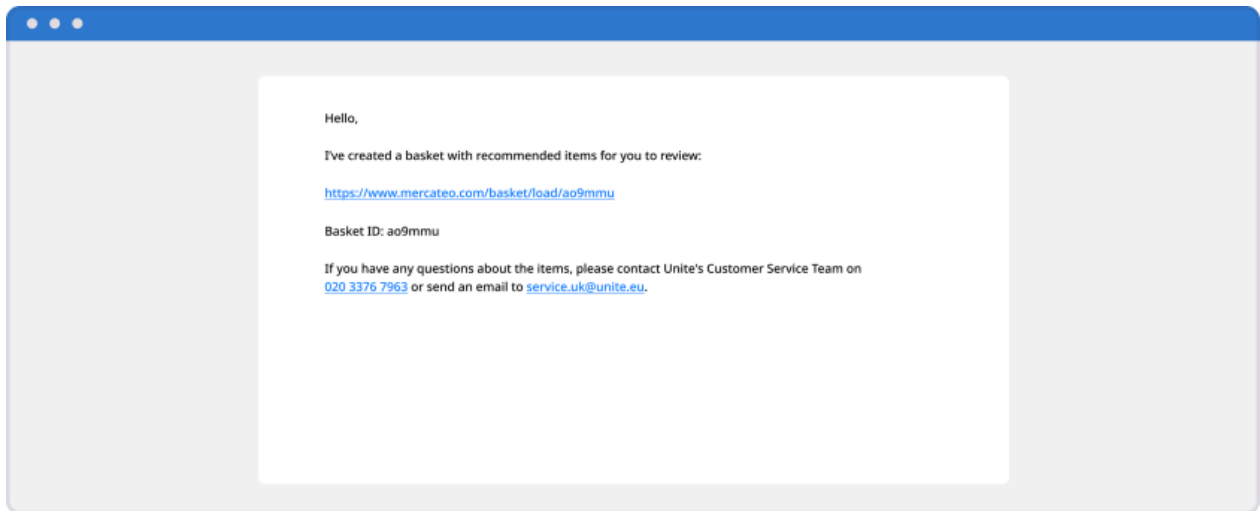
Hello,

I've created a basket with recommended items for you to review:

https://www.mercateo.com/basket/load/ao9mmu

Basket ID: ao9mmu

If you have any questions about the items, please contact Unite's Customer Service Team on 020 3376 7963 or send an email to service.uk@unite.eu.